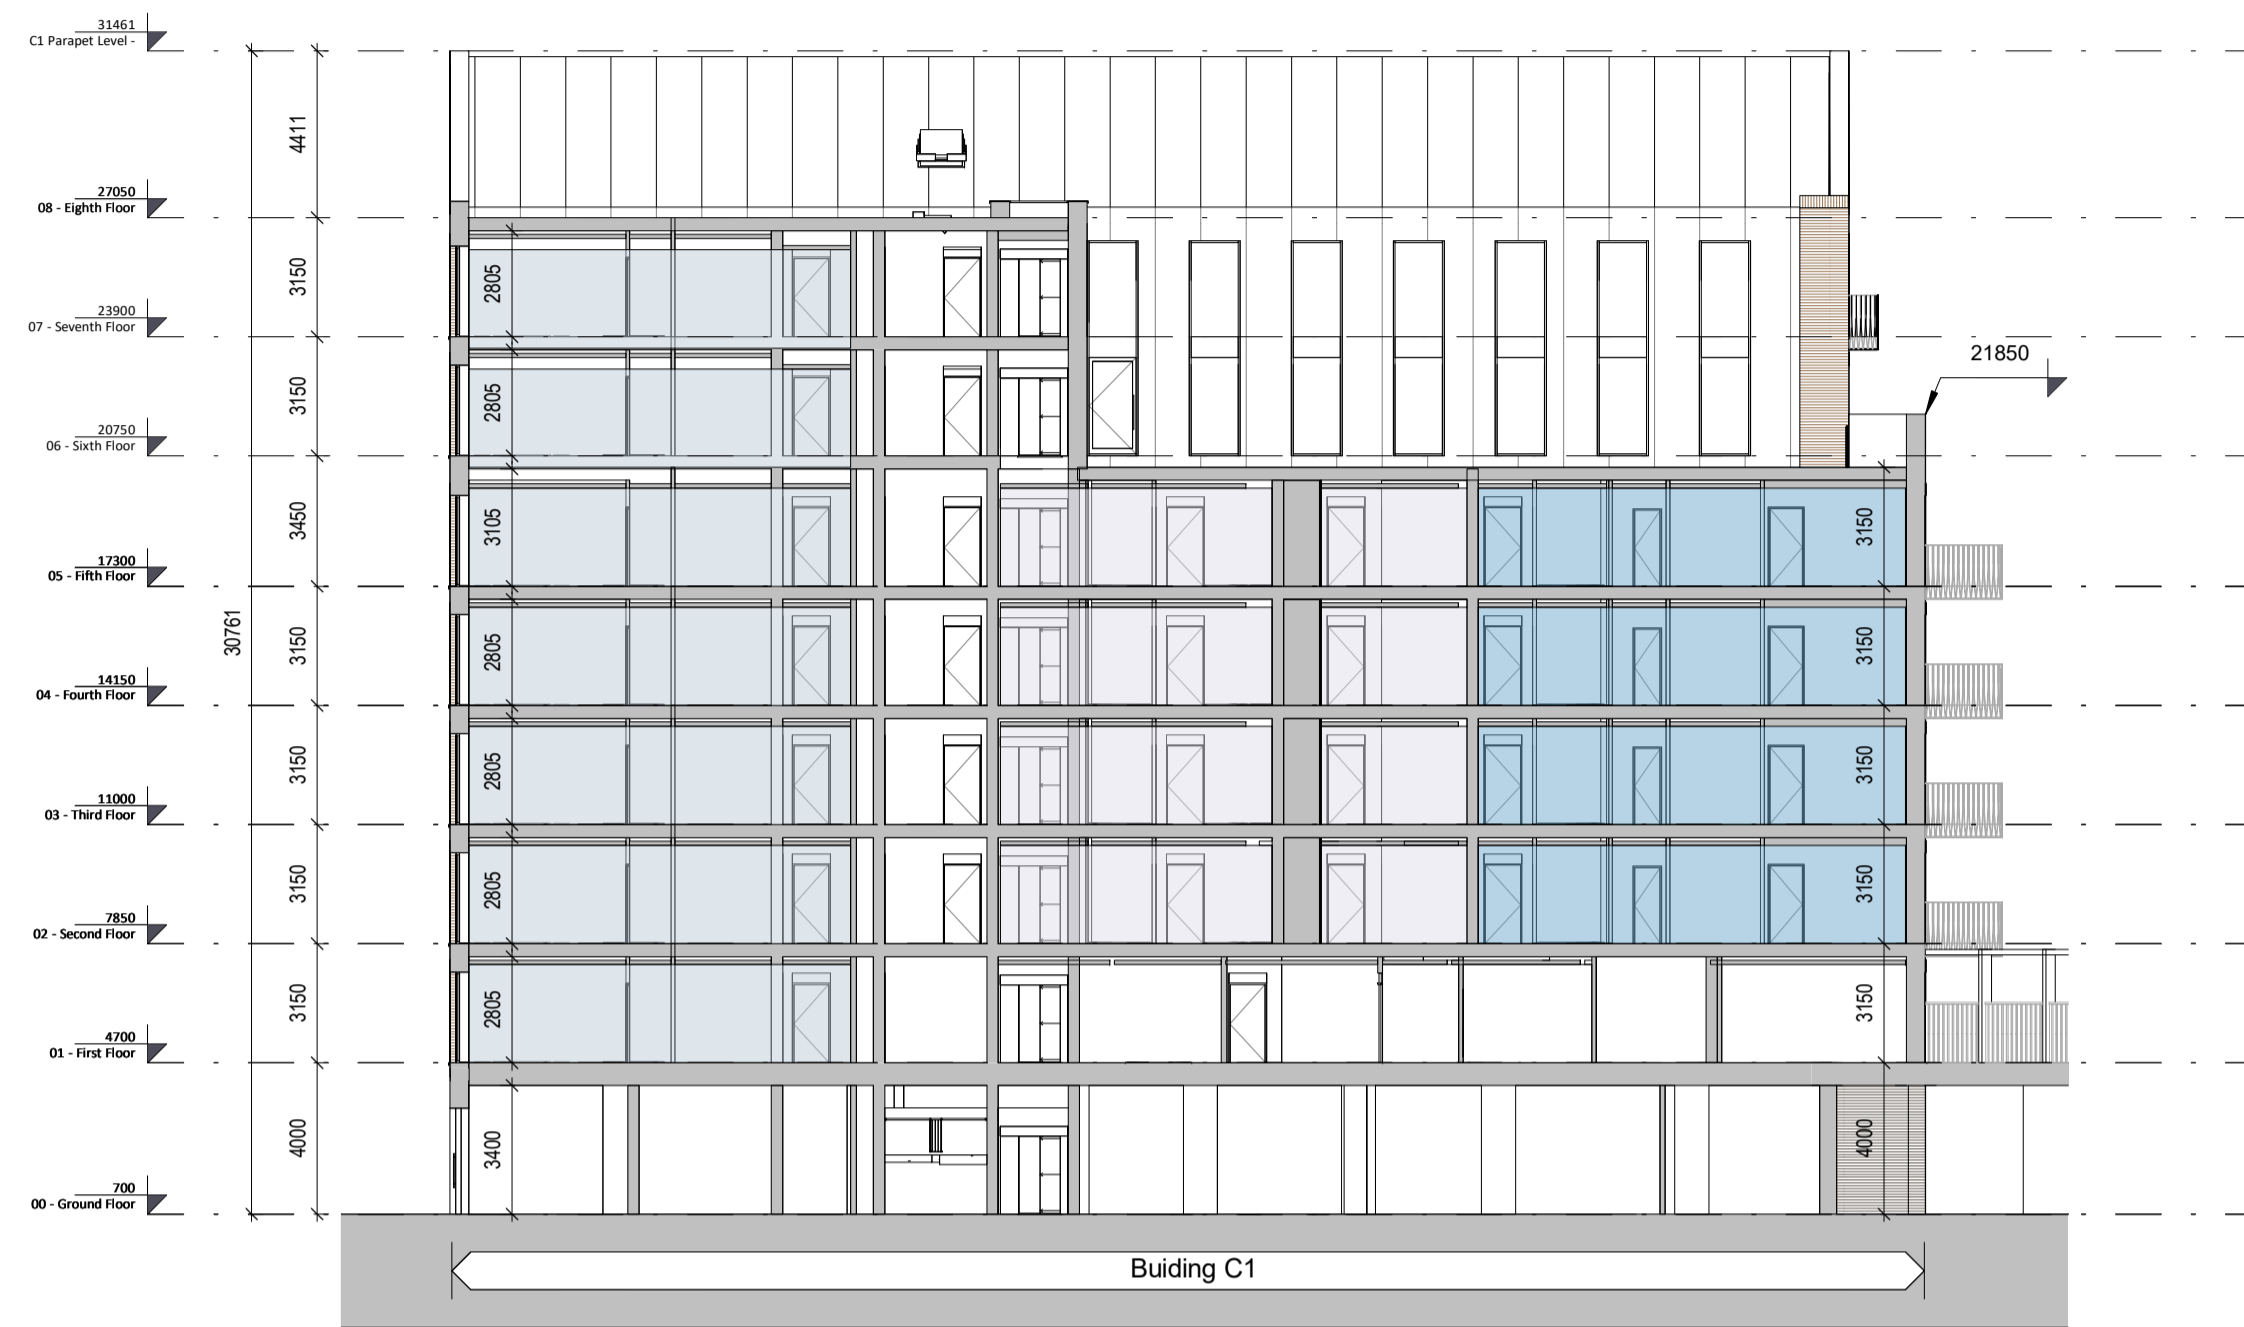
31461
C1 Parapet Level -

27050
08 - Eighth Floor

23900
07 - Seventh Floor

20750
06 - Sixth Floor

17300
05 - Fifth Floor

14150
04 - Fourth Floor

11000
03 - Third Floor

7850
02 - Second Floor

4700
01 - First Floor

700
00 - Ground Floor

30761

4411
3150
3150
3450
3150
3150
3150
3150
4000

2805
2805
3105
2805
2805
2805
2805
3400

21850

3150
3150
3150
3150
3150
4000

Buiding C1